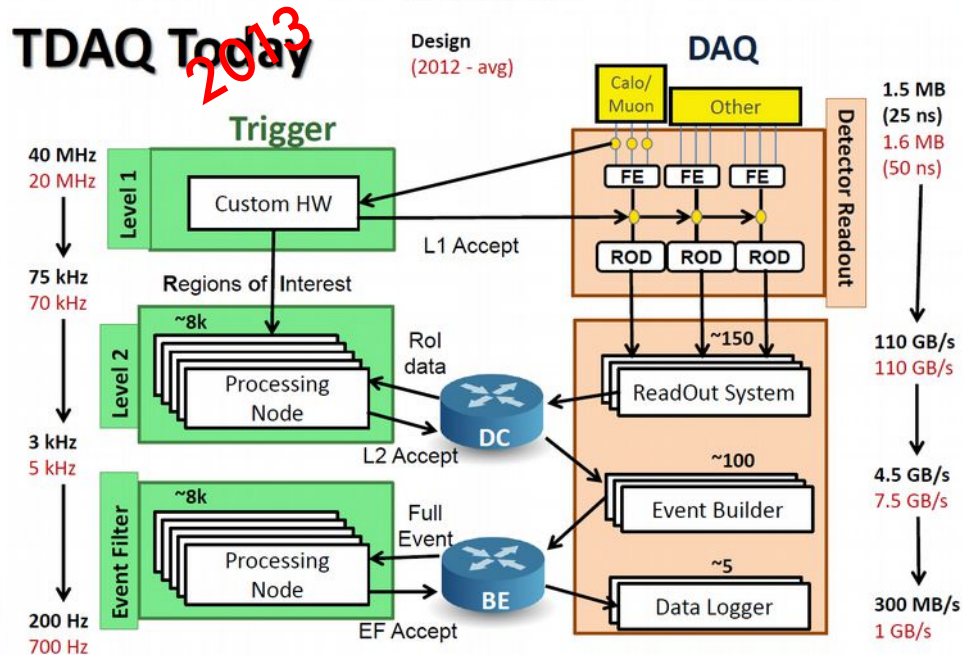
TDAQ Today 2013

Design
(2012 - avg)

DAQ

Trigger

Calo/ Muon

Other

1.5 MB (25 ns)
1.6 MB (50 ns)

Detector Readout

40 MHz
20 MHz

Level 1

Custom HW

FE FE FE

L1 Accept

ROD ROD ROD

75 kHz
70 kHz

Regions of Interest

~8k

Level 2

Processing Node

RoI data

~150

ReadOut System

110 GB/s
110 GB/s

DC

3 kHz
5 kHz

L2 Accept

~100

Event Builder

4.5 GB/s
7.5 GB/s

~8k

Event Filter

Processing Node

Full Event

BE

~5

Data Logger

200 Hz
700 Hz

EF Accept

300 MB/s
1 GB/s